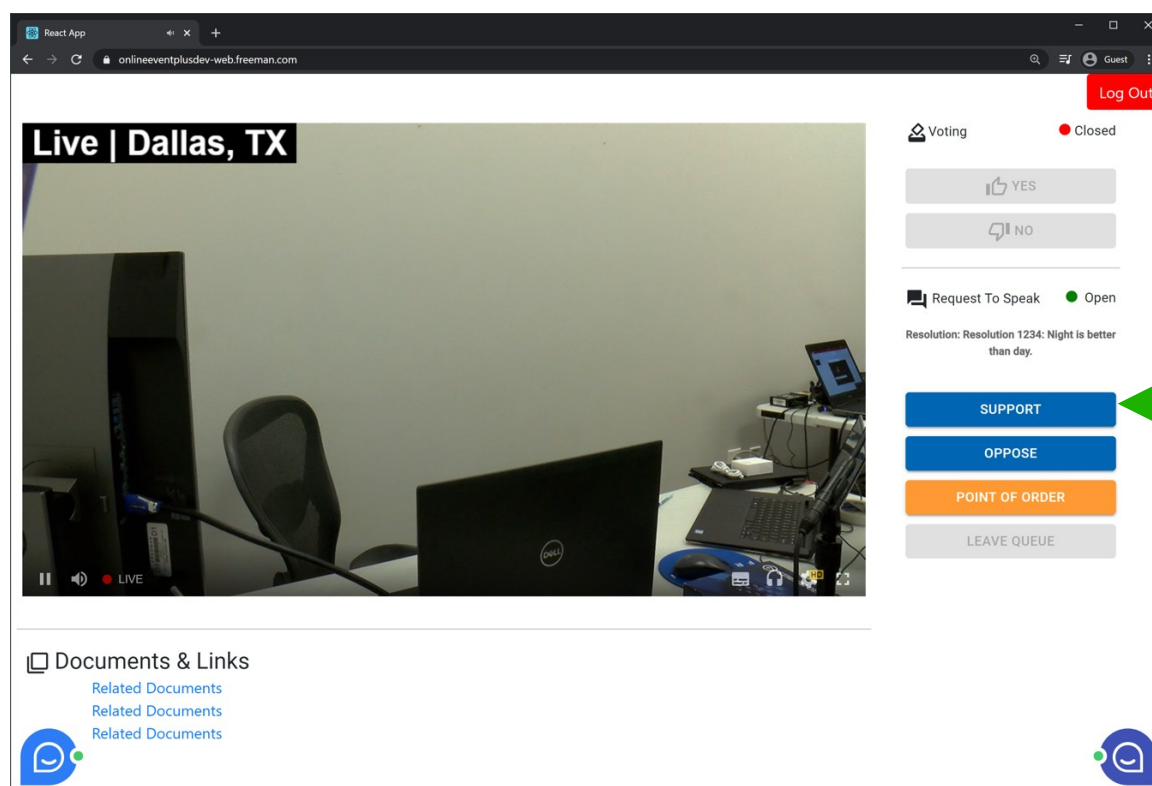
React App

onlineeventplusdev-web.freeman.com

Guest

Log Out

Live | Dallas, TX

LIVE

HD

Voting

Closed

YES

NO

Request To Speak

Open

Resolution: Resolution 1234: Night is better than day.

SUPPORT

OPPOSE

POINT OF ORDER

LEAVE QUEUE

Documents & Links

Related Documents

Related Documents

Related Documents